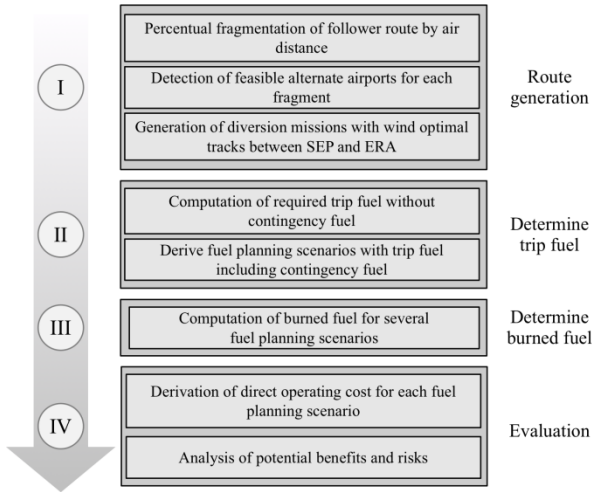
I

Percentual fragmentation of follower route by air distance

Detection of feasible alternate airports for each fragment

Generation of diversion missions with wind optimal tracks between SEP and ERA

Route generation

II

Computation of required trip fuel without contingency fuel

Derive fuel planning scenarios with trip fuel including contingency fuel

Determine trip fuel

III

Computation of burned fuel for several fuel planning scenarios

Determine burned fuel

IV

Derivation of direct operating cost for each fuel planning scenario

Analysis of potential benefits and risks

Evaluation